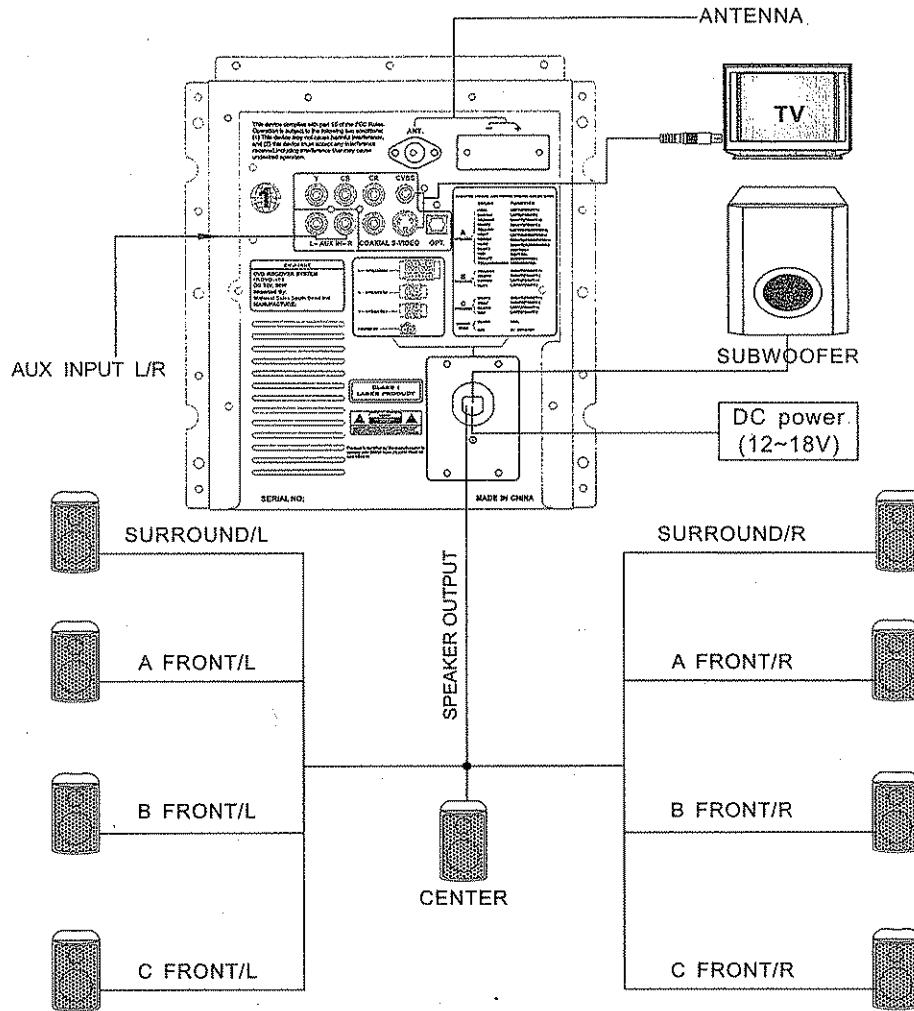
ANTENNA

TV

This device complies with part 15 of the FCC Rules. Operation is subject to the following two conditions: (1) This device may not cause harmful interference, and (2) this device must accept any interference received,including interference that may cause undesired operation.

ANT.

Y CB CR CVBS

L- AUX IN - R COAXIAL S-VIDEO OPT.

DVD RECEIVER SYSTEM

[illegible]

CLASS 1 LASER PRODUCT

SERIAL NO:

MADE IN CHINA

SUBWOOFER

AUX INPUT L/R

DC power (12~18V)

SURROUND/L

SURROUND/R

SPEAKER OUTPUT

A FRONT/L

A FRONT/R

B FRONT/L

B FRONT/R

CENTER

C FRONT/L

C FRONT/R